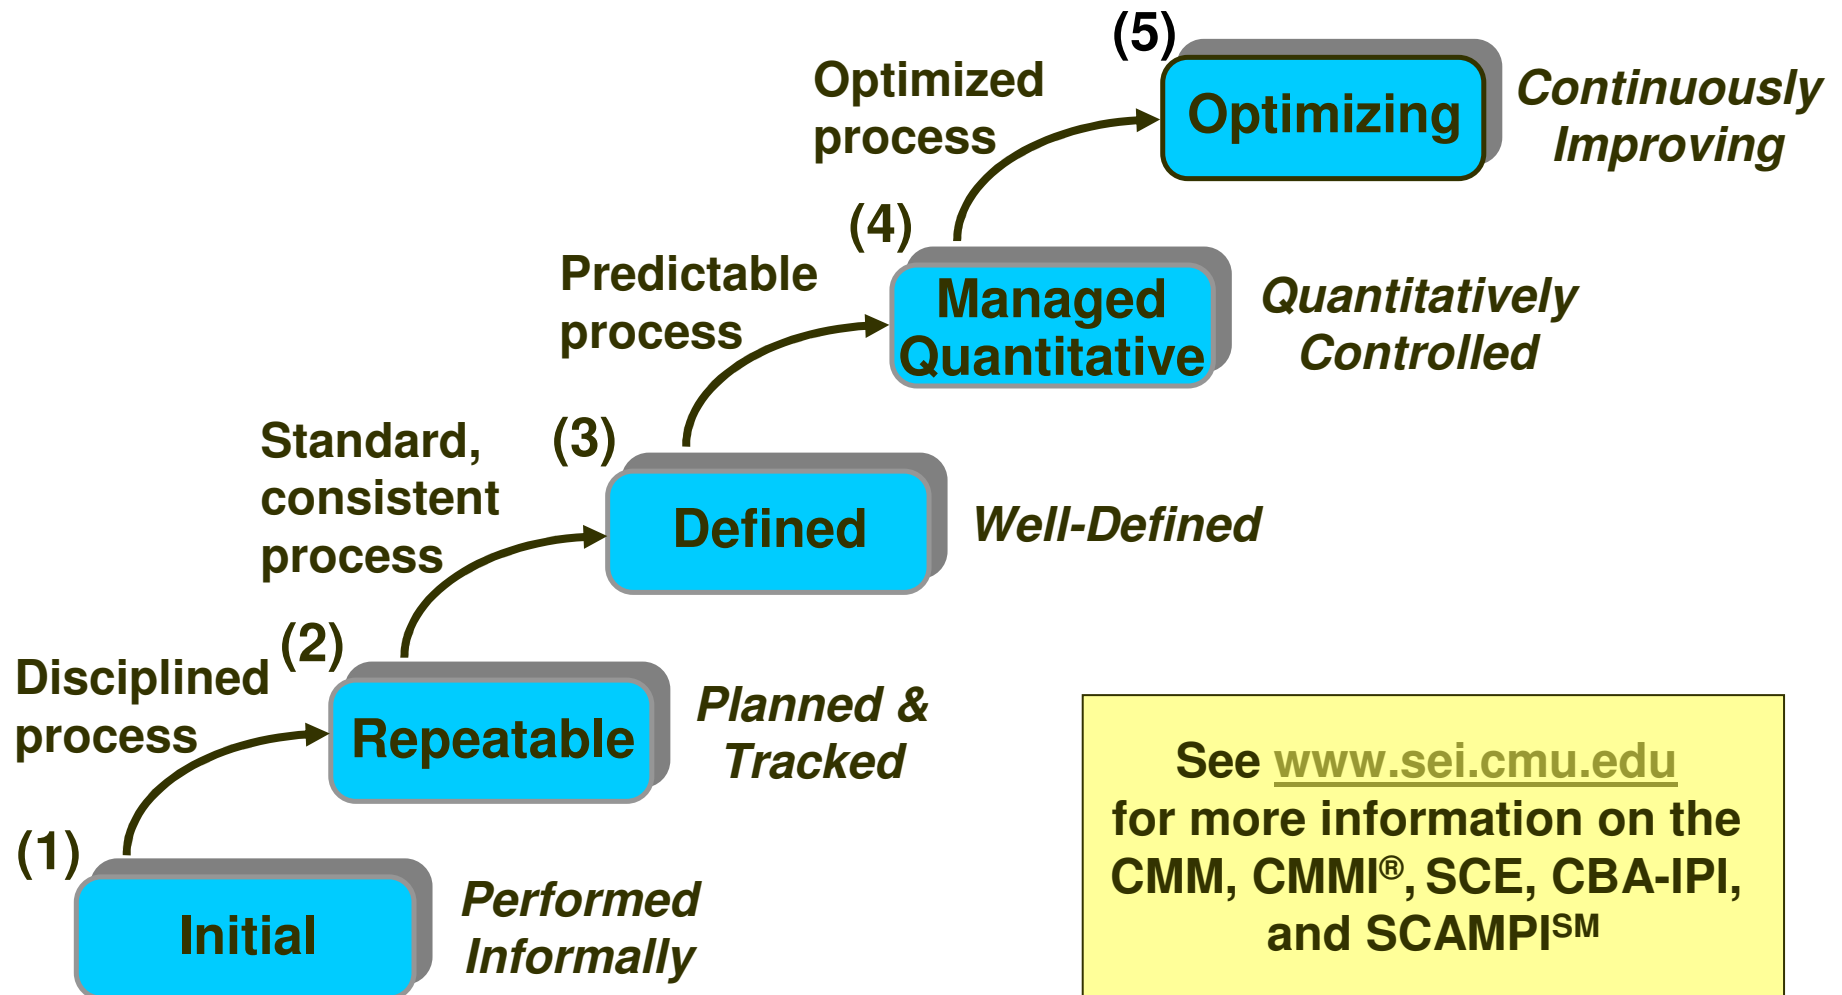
(5)
Optimized process
Optimizing
Continuously Improving

(4)
Predictable process
Managed Quantitative
Quantitatively Controlled

(3)
Standard, consistent process
Defined
Well-Defined

(2)
Disciplined process
Repeatable
Planned & Tracked

(1)
Initial
Performed Informally

See www.sei.cmu.edu for more information on the CMM, CMMI®, SCE, CBA-IPI, and SCAMPI$^{SM}$